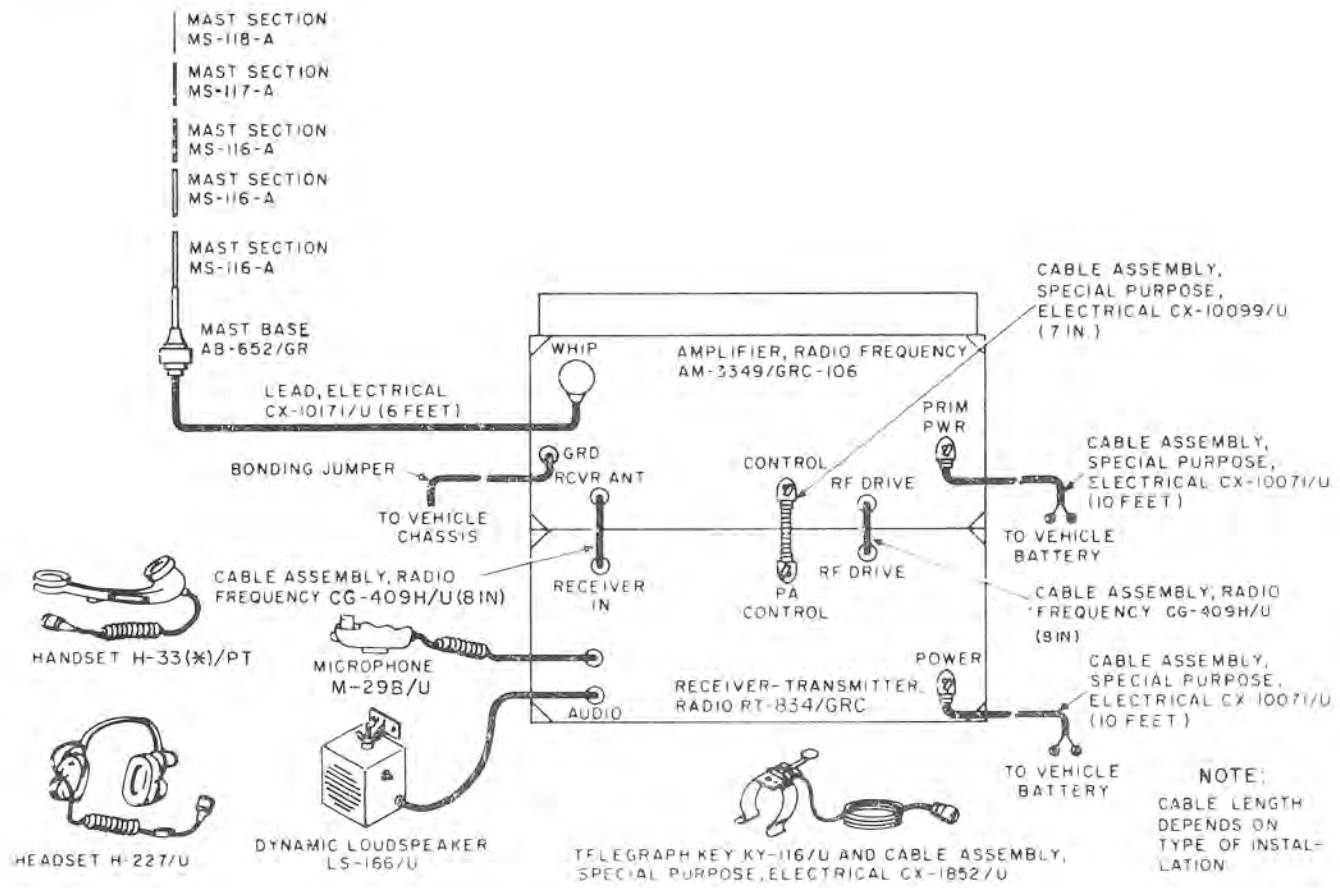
MAST SECTION MS-118-A

MAST SECTION MS-117-A

MAST SECTION MS-116-A

MAST SECTION MS-116-A

MAST SECTION MS-116-A

MAST BASE AB-652/GR

LEAD, ELECTRICAL CX-10171/U (6 FEET)

WHIP

AMPLIFIER, RADIO FREQUENCY AM-3349/GRC-106

CABLE ASSEMBLY, SPECIAL PURPOSE, ELECTRICAL CX-10099/U (7 IN.)

PRIM PWR

CABLE ASSEMBLY, SPECIAL PURPOSE, ELECTRICAL CX-10071/U (10 FEET)

TO VEHICLE BATTERY

GRD

BONDING JUMPER

RCVR ANT

CONTROL

RF DRIVE

TO VEHICLE CHASSIS

CABLE ASSEMBLY, RADIO FREQUENCY CG-409H/U (8 IN)

RECEIVER IN

PA CONTROL

RF DRIVE

CABLE ASSEMBLY, RADIO FREQUENCY CG-409H/U (8 IN)

HANDSET H-33(*)/PT

MICROPHONE M-29B/U

POWER

CABLE ASSEMBLY, SPECIAL PURPOSE, ELECTRICAL CX-10071/U (10 FEET)

AUDIO

RECEIVER-TRANSMITTER, RADIO RT-834/GRC

TO VEHICLE BATTERY

NOTE: CABLE LENGTH DEPENDS ON TYPE OF INSTALLATION

HEADSET H-227/U

DYNAMIC LOUDSPEAKER LS-166/U

TELEGRAPH KEY KY-116/U AND CABLE ASSEMBLY, SPECIAL PURPOSE, ELECTRICAL CX-1852/U